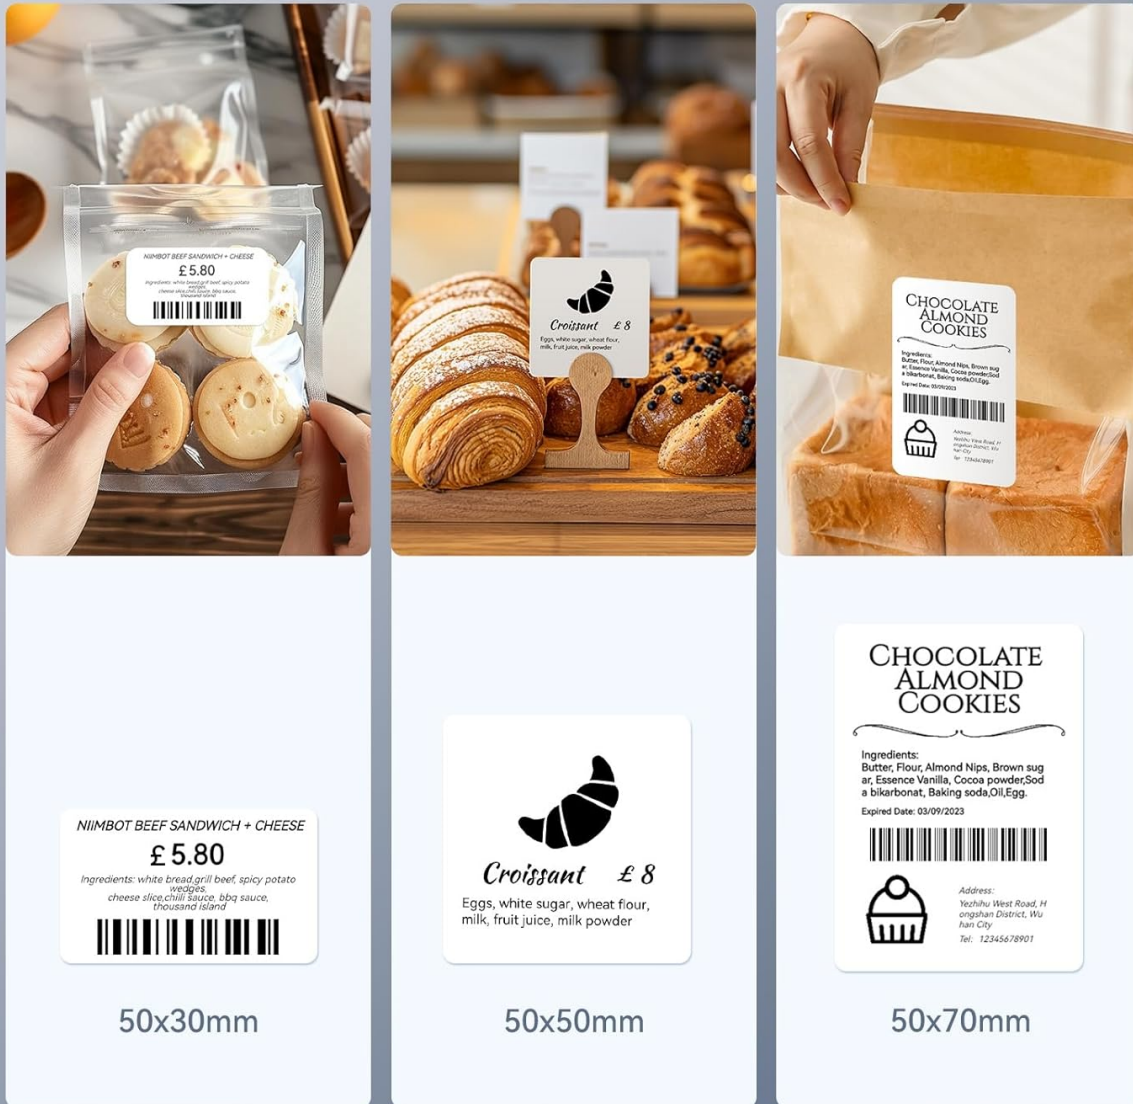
NIIMBOT BEEF SANDWICH + CHEESE
£ 5.80
Ingredients: white bread,grill beef, spicy potato wedges, cheese slice,chili sauce, bbq sauce, thousand island

Croissant £ 8
Eggs, white sugar, wheat flour, milk, fruit juice, milk powder

CHOCOLATE ALMOND COOKIES
Ingredients: Butter, Flour, Almond Nips, Brown sugar, Essence Vanilla, Cocoa powder,Soda bikarbonat, Baking soda,Oil,Egg.
Expired Date: 03/09/2023
Address: Yezhihu West Road, Hongshan District, Wuhan City
Tel: 12345678901

NIIMBOT BEEF SANDWICH + CHEESE
£ 5.80
Ingredients: white bread,grill beef, spicy potato wedges, cheese slice,chili sauce, bbq sauce, thousand island

50x30mm

Croissant £ 8
Eggs, white sugar, wheat flour, milk, fruit juice, milk powder

50x50mm

CHOCOLATE ALMOND COOKIES
Ingredients: Butter, Flour, Almond Nips, Brown sugar, Essence Vanilla, Cocoa powder,Soda bikarbonat, Baking soda,Oil,Egg.
Expired Date: 03/09/2023
Address: Yezhihu West Road, Hongshan District, Wuhan City
Tel: 12345678901

50x70mm